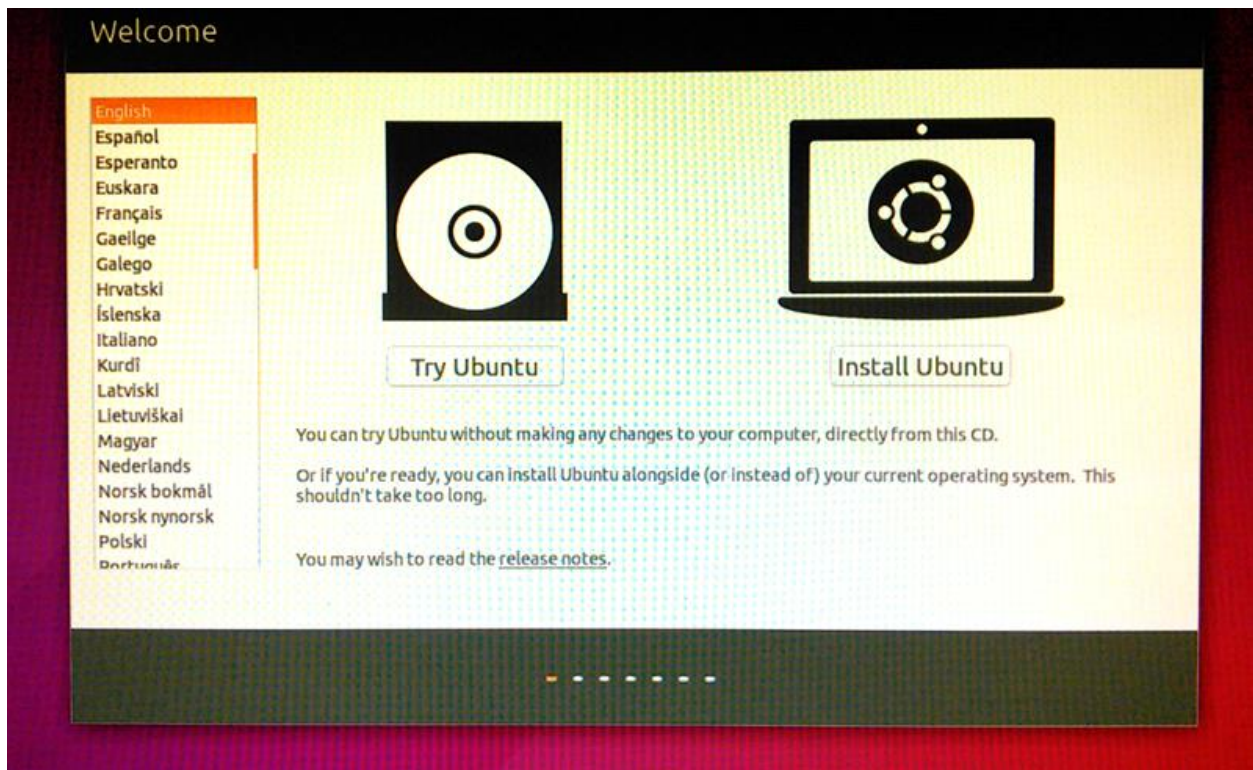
Welcome

English
Español
Esperanto
Euskara
Français
Gaeilge
Galego
Hrvatski
Íslenska
Italiano
Kurdî
Latviski
Lietuviškai
Magyar
Nederlands
Norsk bokmål
Norsk nynorsk
Polski
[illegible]

Try Ubuntu

Install Ubuntu

You can try Ubuntu without making any changes to your computer, directly from this CD.

Or if you're ready, you can install Ubuntu alongside (or instead of) your current operating system. This shouldn't take too long.

You may wish to read the release notes.